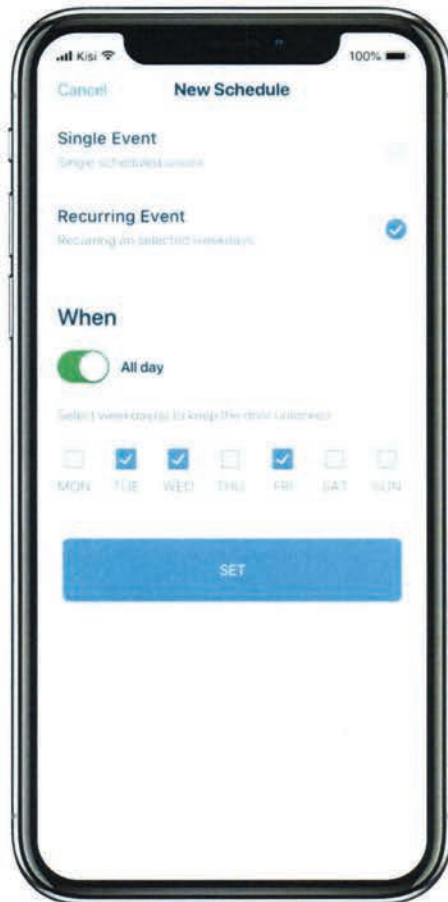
Kisi

100%

Cancel

New Schedule

Single Event

Single scheduled unlock

Recurring Event

Recurring on selected weekdays

When

All day

Select weekday(s) to keep the door unlocked

MON TUE WED THU FRI SAT SUN

SET